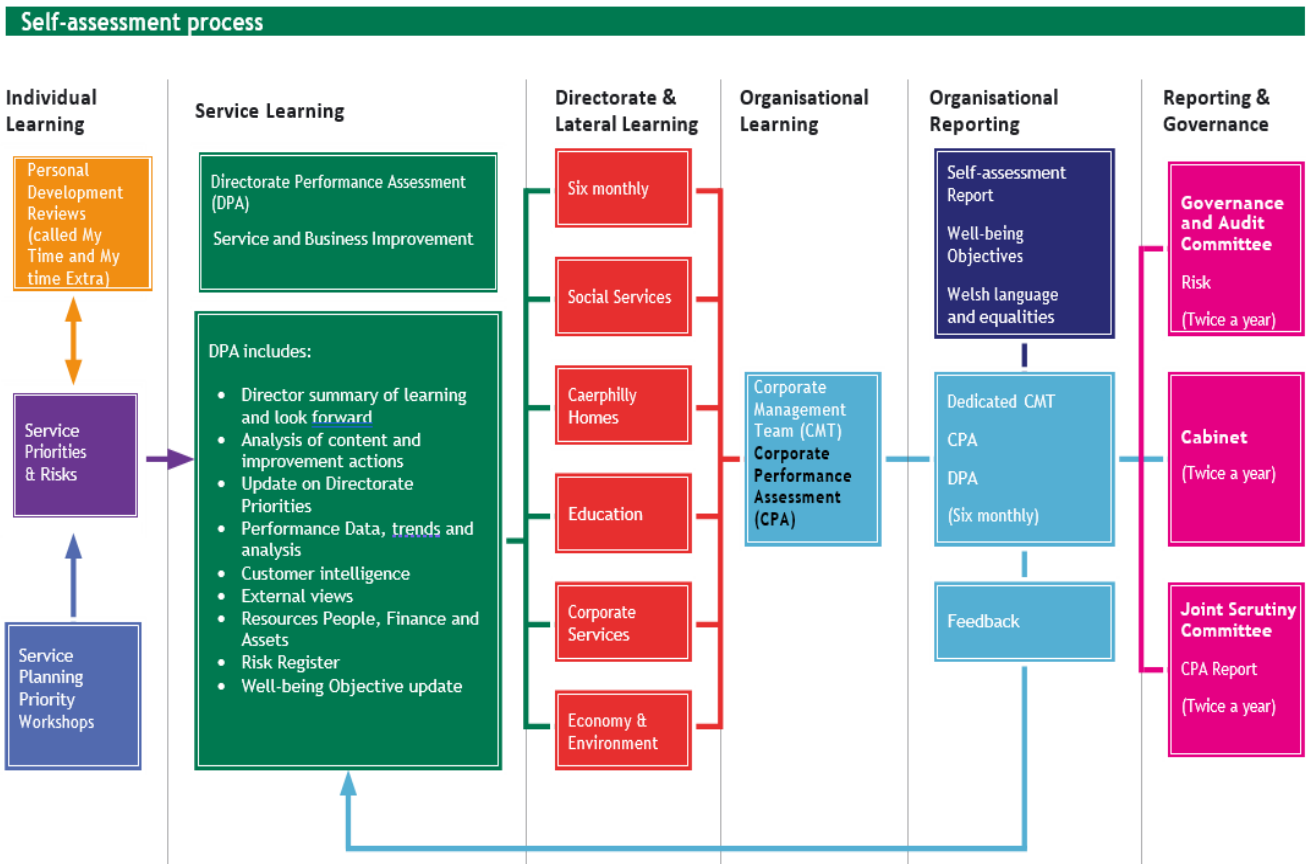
Self-assessment process

Individual Learning

Service Learning

Directorate & Lateral Learning

Organisational Learning

Organisational Reporting

Reporting & Governance

Personal Development Reviews (called My Time and My time Extra)

Service Priorities & Risks

Service Planning Priority Workshops

Directorate Performance Assessment (DPA)

Service and Business Improvement

DPA includes:

- Director summary of learning and look forward
- Analysis of content and improvement actions
- Update on Directorate Priorities
- Performance Data, trends and analysis
- Customer intelligence
- External views
- Resources People, Finance and Assets
- Risk Register
- Well-being Objective update

Six monthly

Social Services

Caerphilly Homes

Education

Corporate Services

Economy & Environment

Corporate Management Team (CMT) Corporate Performance Assessment (CPA)

Self-assessment Report

Well-being Objectives

Welsh language and equalities

Dedicated CMT

CPA

DPA

(Six monthly)

Feedback

Governance and Audit Committee

Risk

(Twice a year)

Cabinet

(Twice a year)

Joint Scrutiny Committee

CPA Report

(Twice a year)